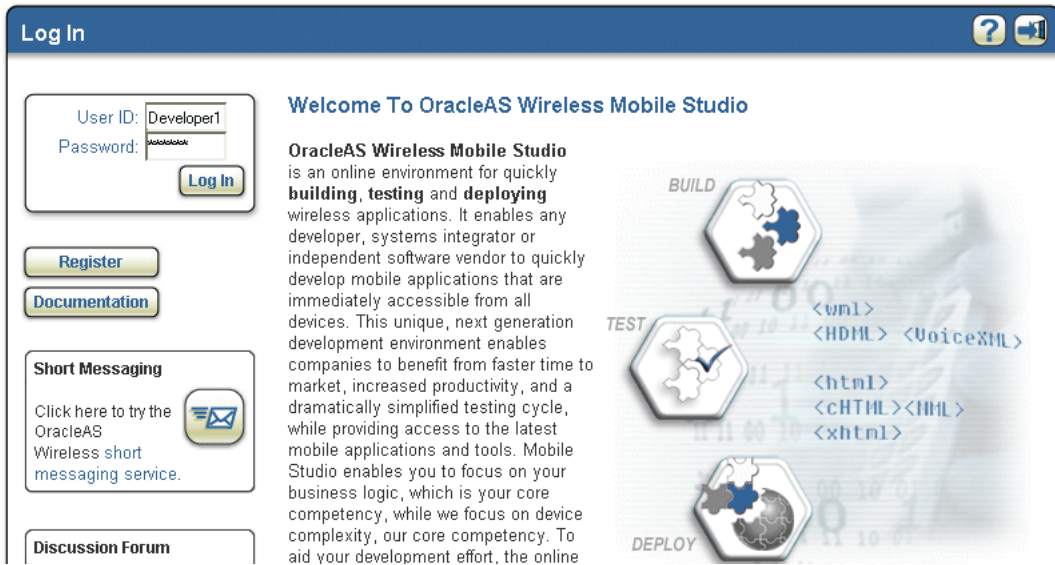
Log In

?

User ID: Developer1
Password: ******
Log In

Register
Documentation

Short Messaging
Click here to try the OracleAS Wireless short messaging service.

Discussion Forum

Welcome To OracleAS Wireless Mobile Studio

**OracleAS Wireless Mobile Studio** is an online environment for quickly **building**, **testing** and **deploying** wireless applications. It enables any developer, systems integrator or independent software vendor to quickly develop mobile applications that are immediately accessible from all devices. This unique, next generation development environment enables companies to benefit from faster time to market, increased productivity, and a dramatically simplified testing cycle, while providing access to the latest mobile applications and tools. Mobile Studio enables you to focus on your business logic, which is your core competency, while we focus on device complexity, our core competency. To aid your development effort, the online

BUILD
TEST
DEPLOY
<wml>
<HDML> <VoiceXML>
<html>
<cHTML><MML>
<xhtml>